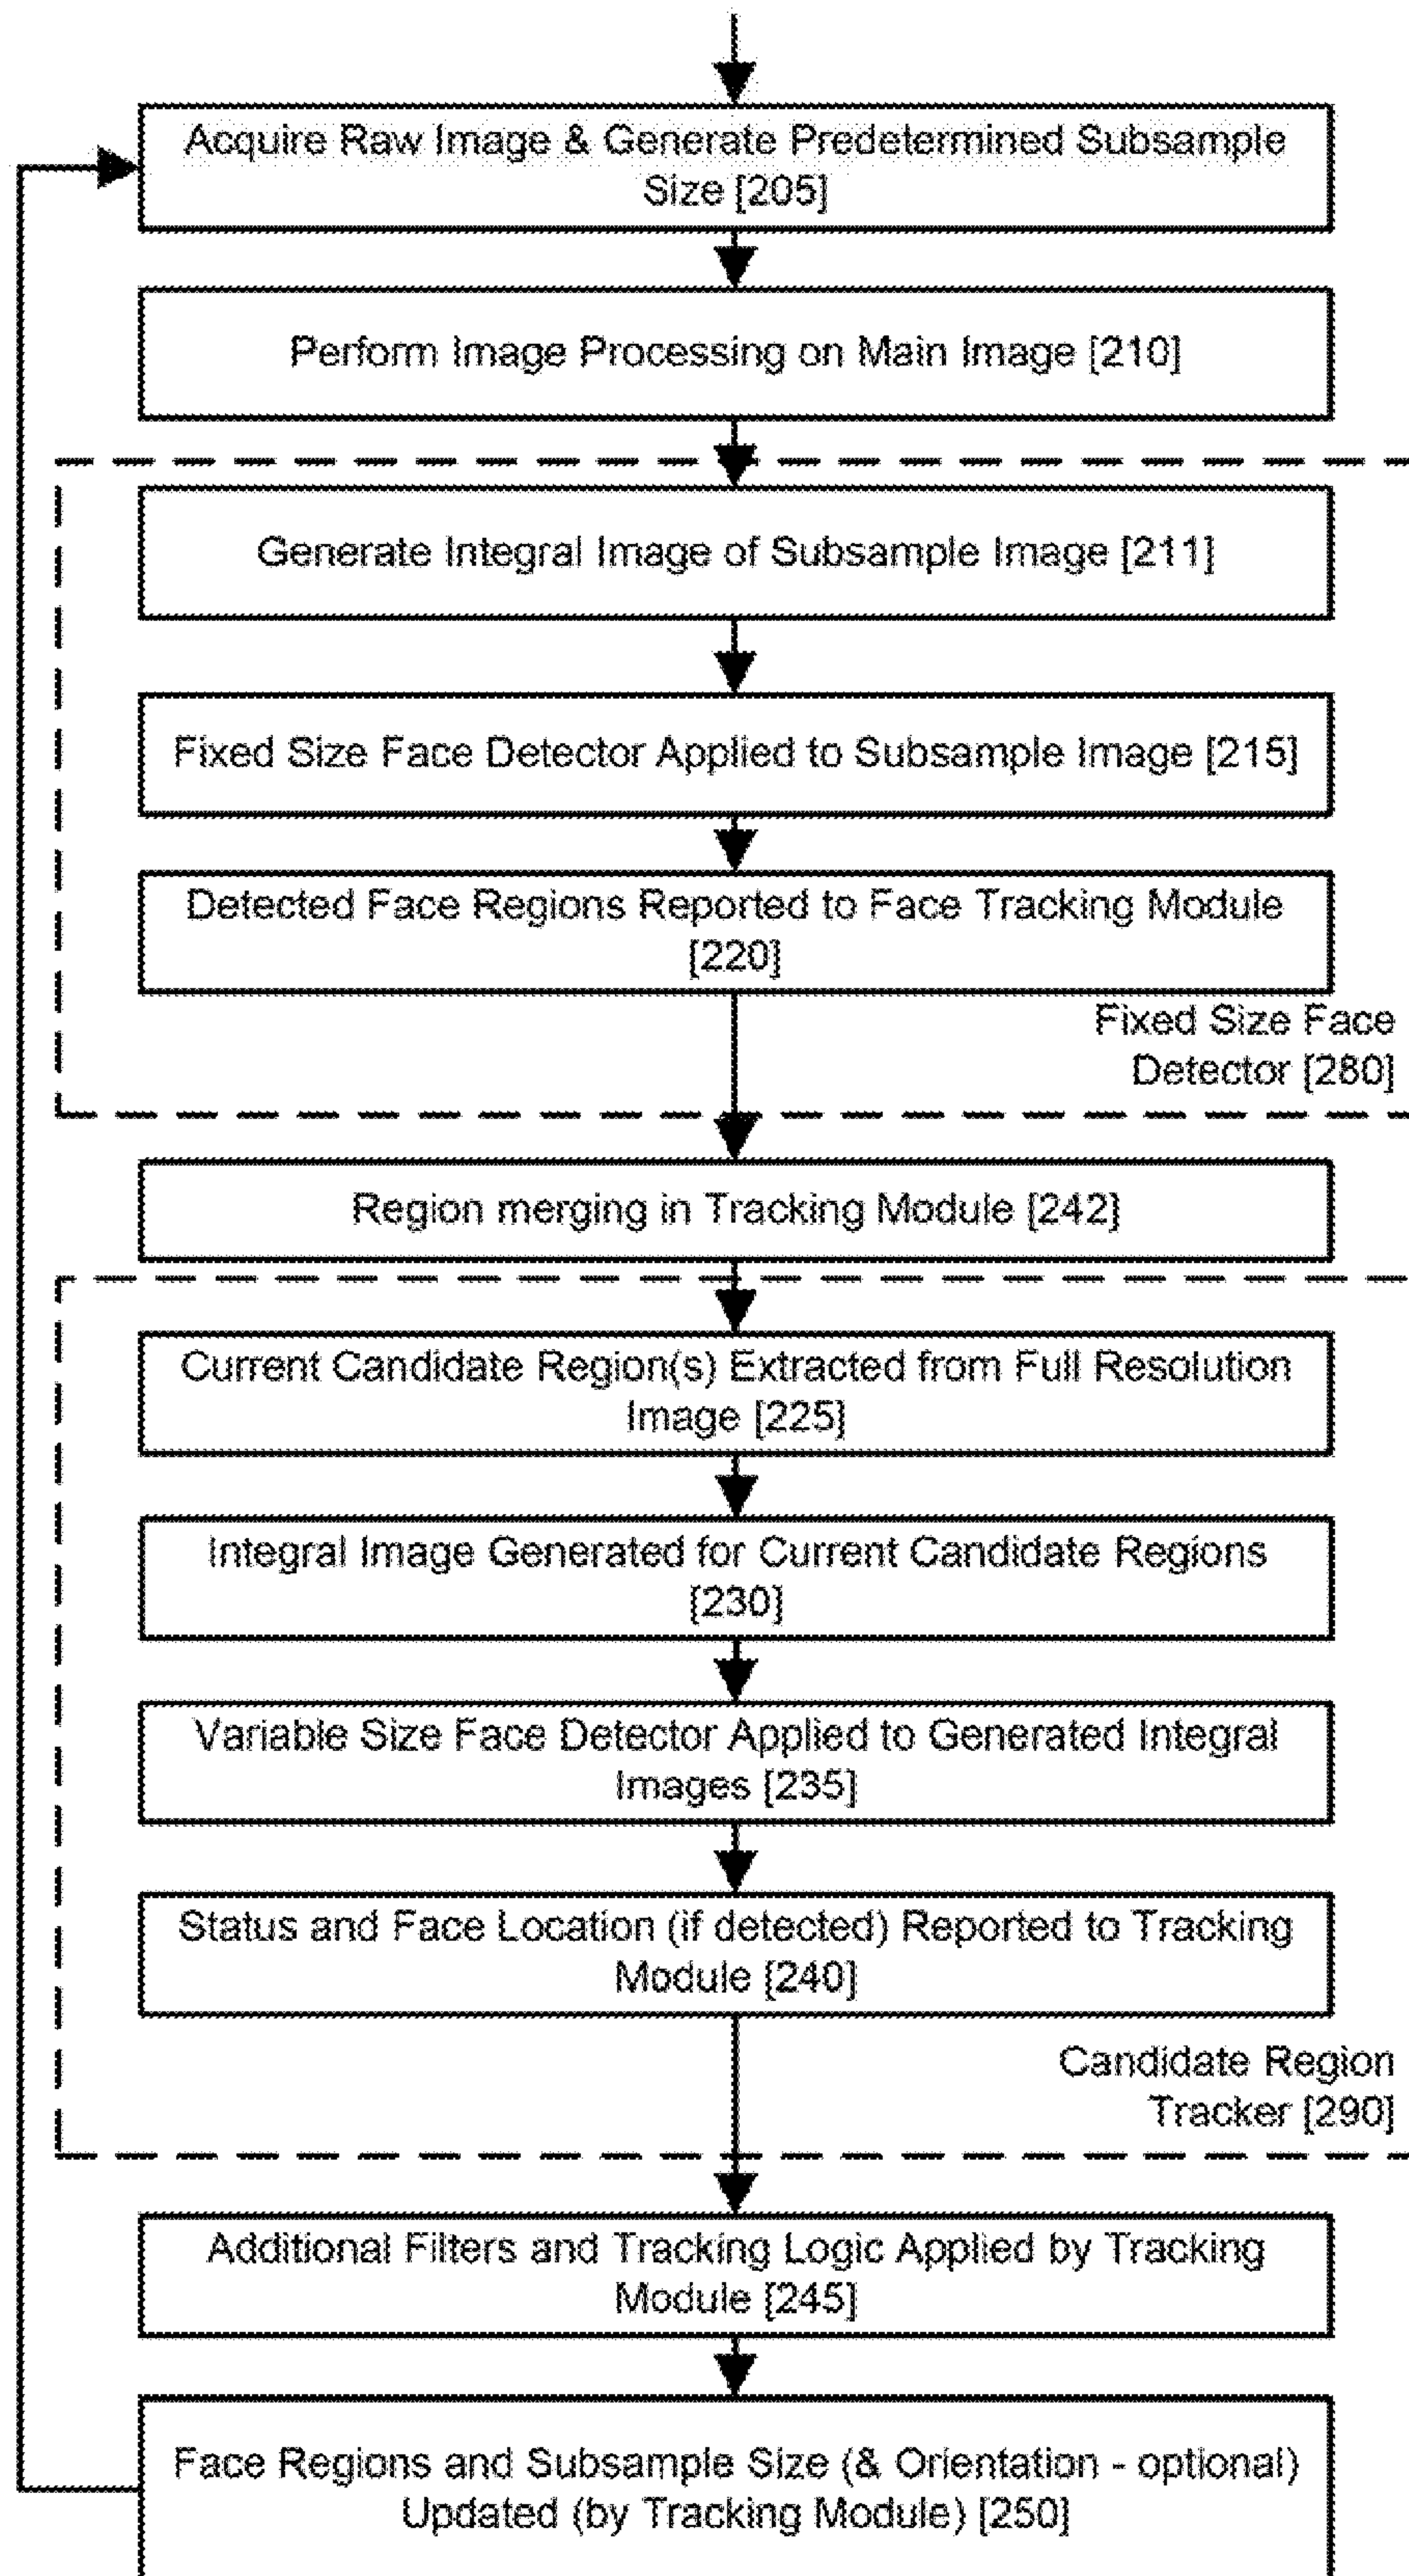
Acquire Raw Image & Generate Predetermined Subsample Size [205]

Perform Image Processing on Main Image [210]

Generate Integral Image of Subsample Image [211]

Fixed Size Face Detector Applied to Subsample Image [215]

Detected Face Regions Reported to Face Tracking Module [220]

Fixed Size Face Detector [280]

Region merging in Tracking Module [242]

Current Candidate Region(s) Extracted from Full Resolution Image [225]

Integral Image Generated for Current Candidate Regions [230]

Variable Size Face Detector Applied to Generated Integral Images [235]

Status and Face Location (if detected) Reported to Tracking Module [240]

Candidate Region Tracker [290]

Additional Filters and Tracking Logic Applied by Tracking Module [245]

Face Regions and Subsample Size (& Orientation - optional) Updated (by Tracking Module) [250]